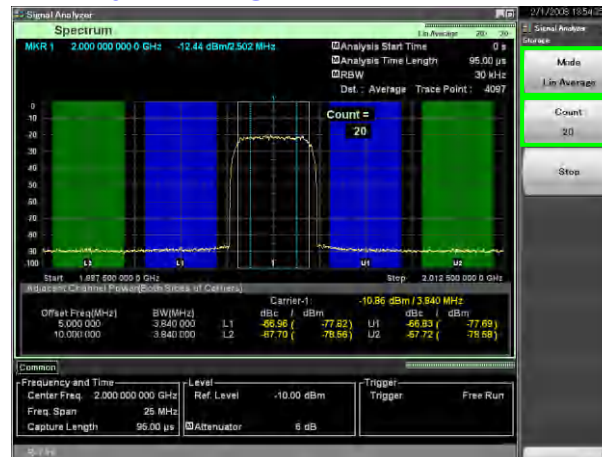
Signal Analyzer
Spectrum
Lin Average 20/20
MKR 1 2.000 000 000 0 GHz -12.44 dBm/2.502 MHz
Analysis Start Time 0 s
Analysis Time Length 95.00 µs
RBW 30 kHz
Det. : Average Trace Point : 4097
Count = 20
0
-10
-20
-30
-40
-50
-60
-70
-80
-90
-100
L2 L1 1 U1 U2
Start 1.987 500 000 0 GHz
Stop 2.012 500 000 0 GHz
Adjacent Channel Power(Both Sides of Carriers)
Carrier-1: -10.86 dBm / 3.840 MHz

| Offset Freq(MHz) | BW(MHz) | | dBc / dBm | | dBc / dBm |
|---|---|---|---|---|---|
| 5.000 000 | 3.840 000 | L1 | -66.96 ( -77.82) | U1 | -66.83 ( -77.69) |
| 10.000 000 | 3.840 000 | L2 | -67.70 ( -78.56) | U2 | -67.72 ( -78.58) |

Common
Frequency and Time
Center Freq. 2.000 000 000 GHz
Freq. Span 25 MHz
Capture Length 95.00 µs
Level
Ref. Level -10.00 dBm
Attenuator 6 dB
Trigger
Trigger Free Run
2/1/2008 18:54
Signal Analyzer
Storage
Mode
Lin Average
Count
20
Stop